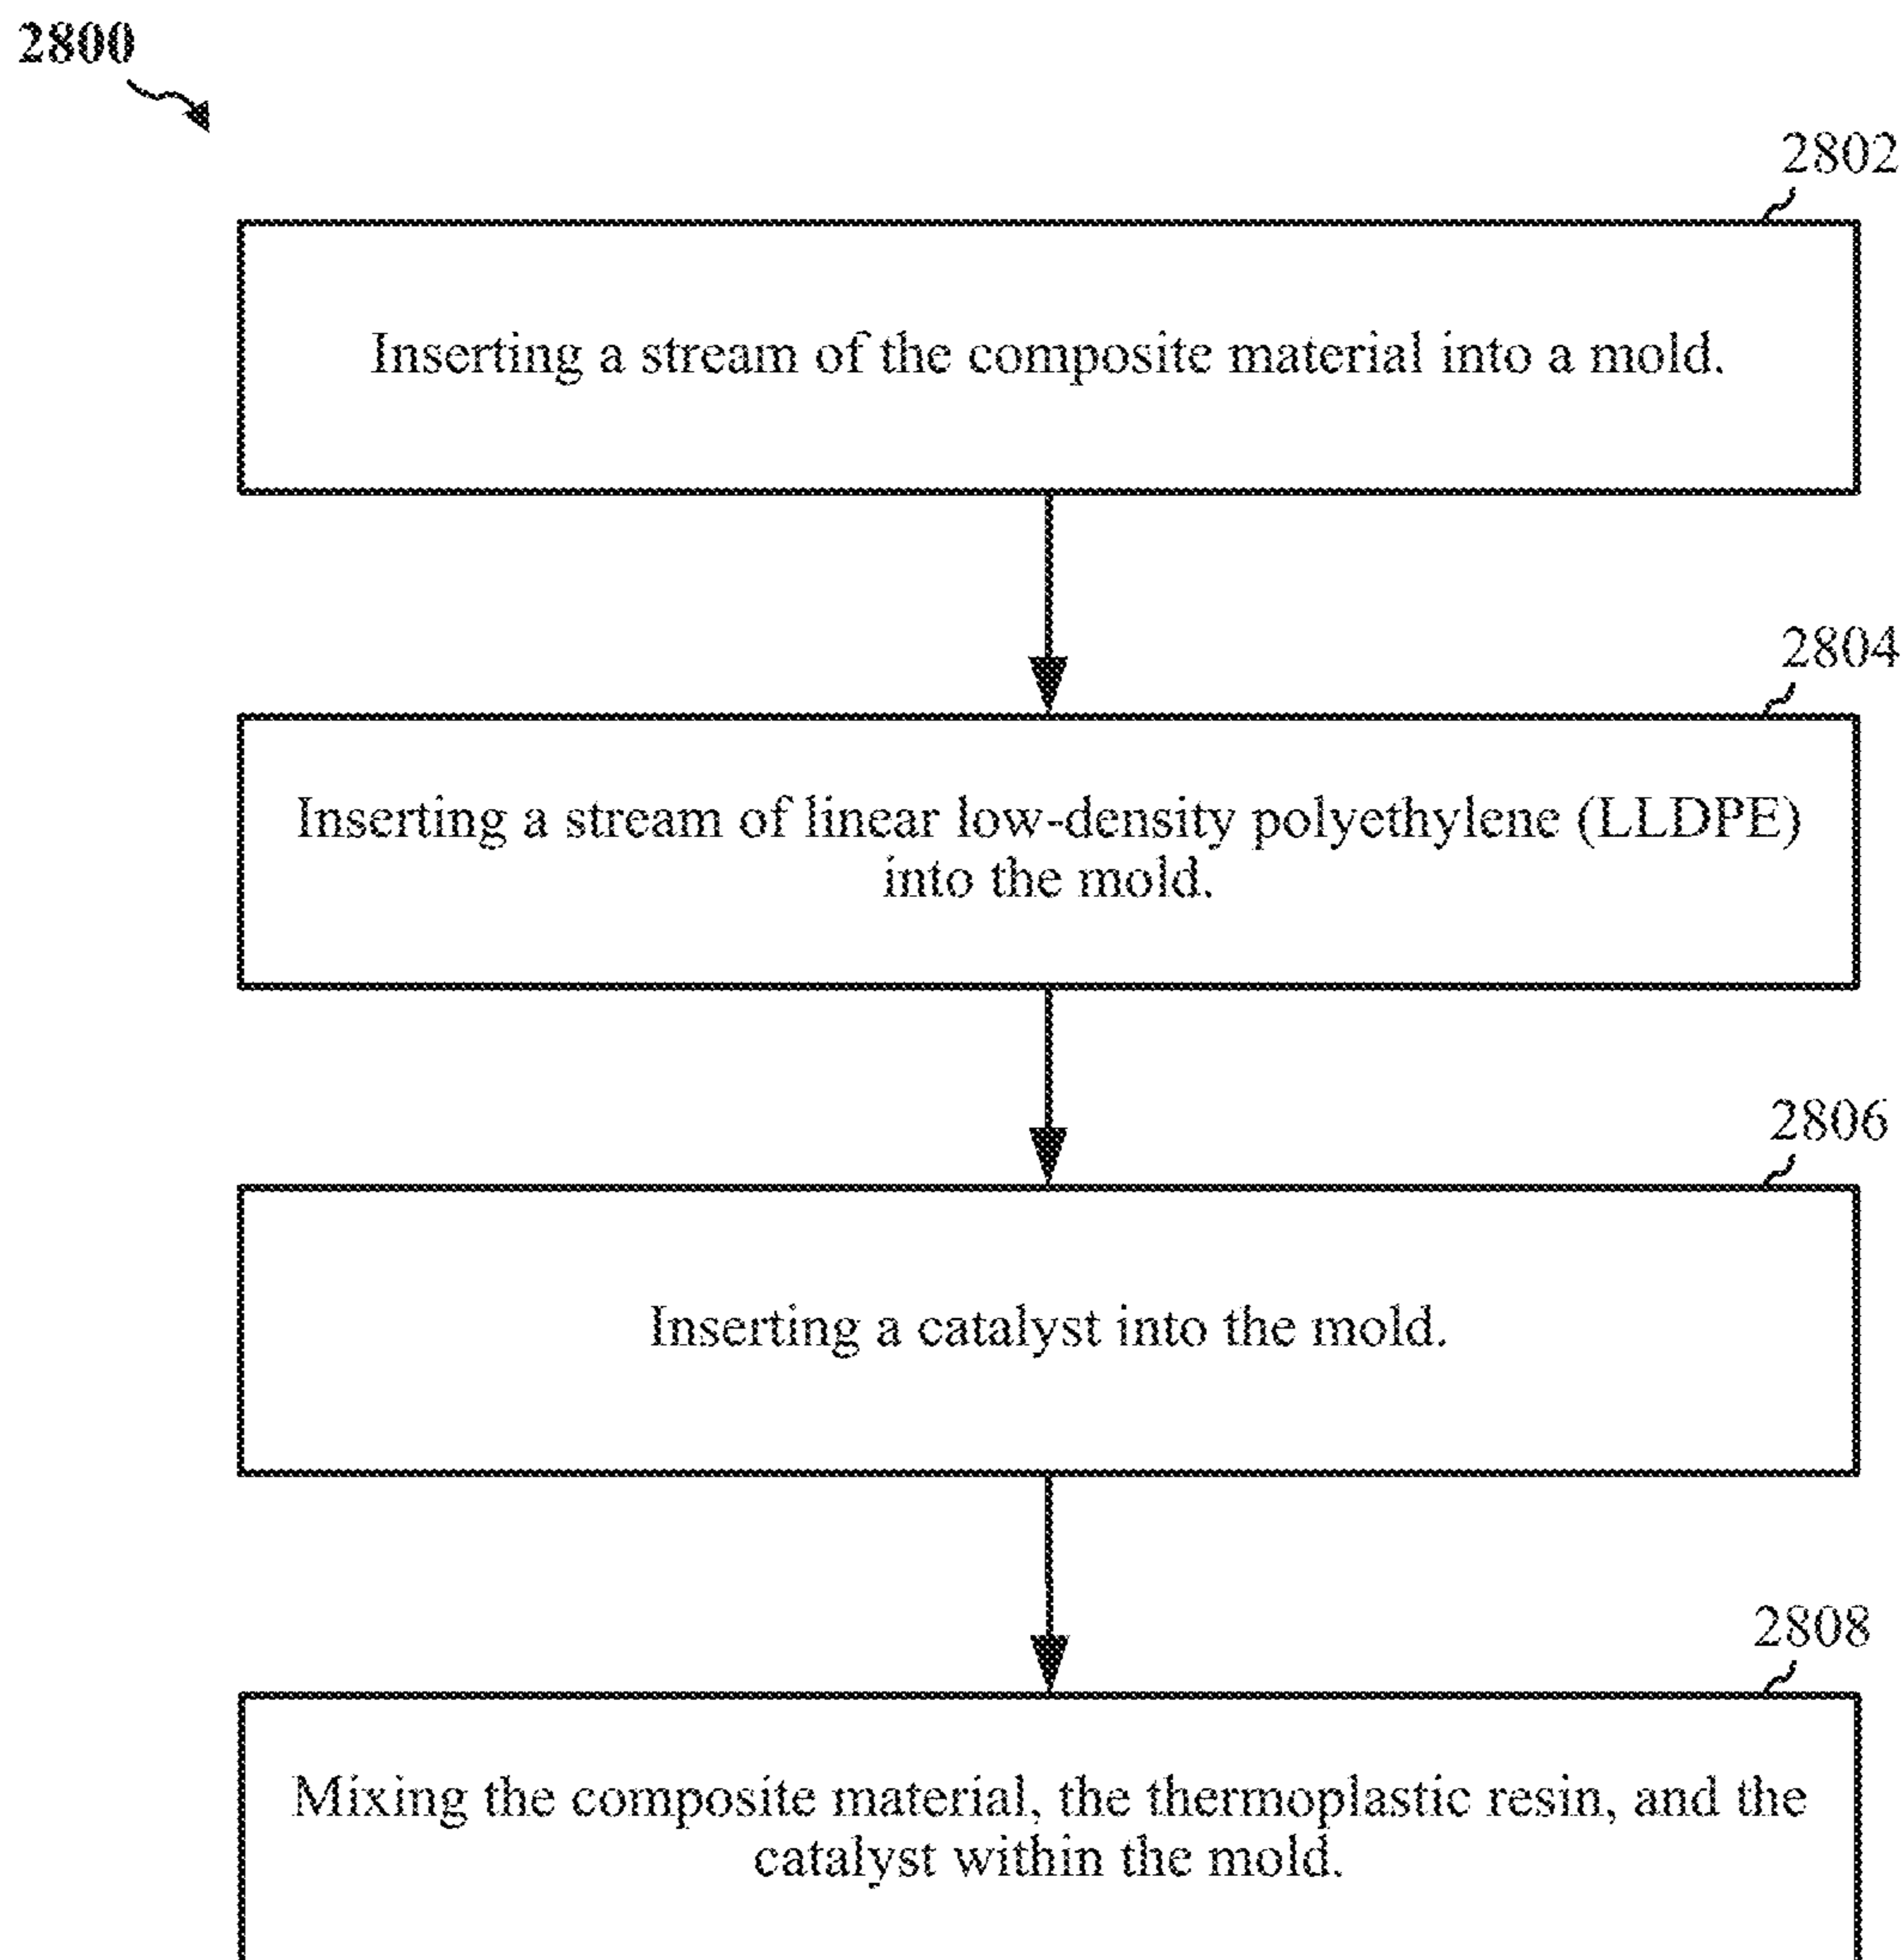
2800

2802

Inserting a stream of the composite material into a mold.

2804

Inserting a stream of linear low-density polyethylene (LLDPE) into the mold.

2806

Inserting a catalyst into the mold.

2808

Mixing the composite material, the thermoplastic resin, and the catalyst within the mold.